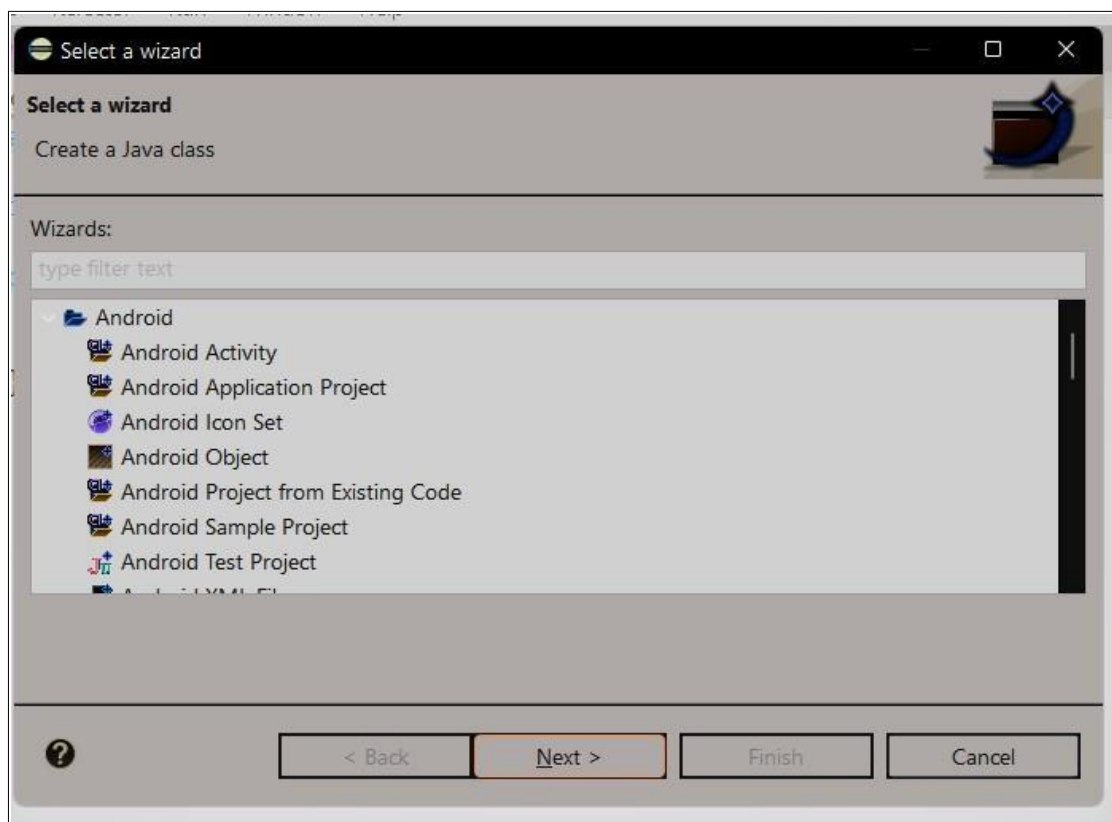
Select a wizard

Select a wizard

Create a Java class

Wizards:

type filter text

Android
Android Activity
Android Application Project
Android Icon Set
Android Object
Android Project from Existing Code
Android Sample Project
Android Test Project
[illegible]

?

< Back
Next >
Finish
Cancel